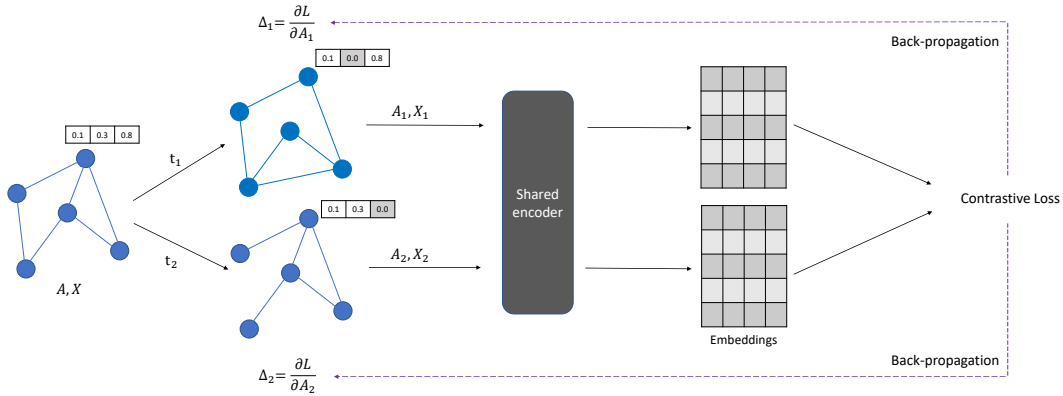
$\Delta_1 = \frac{\partial L}{\partial A_1}$

Back-propagation

| 0.1 | 0.0 | 0.8 |
|---|---|---|

| 0.1 | 0.3 | 0.8 |
|---|---|---|

$A_1, X_1$

$t_1$

| 0.1 | 0.3 | 0.0 |
|---|---|---|

Shared encoder

Contrastive Loss

$t_2$

$A_2, X_2$

$A, X$

Embeddings

Back-propagation

$\Delta_2 = \frac{\partial L}{\partial A_2}$